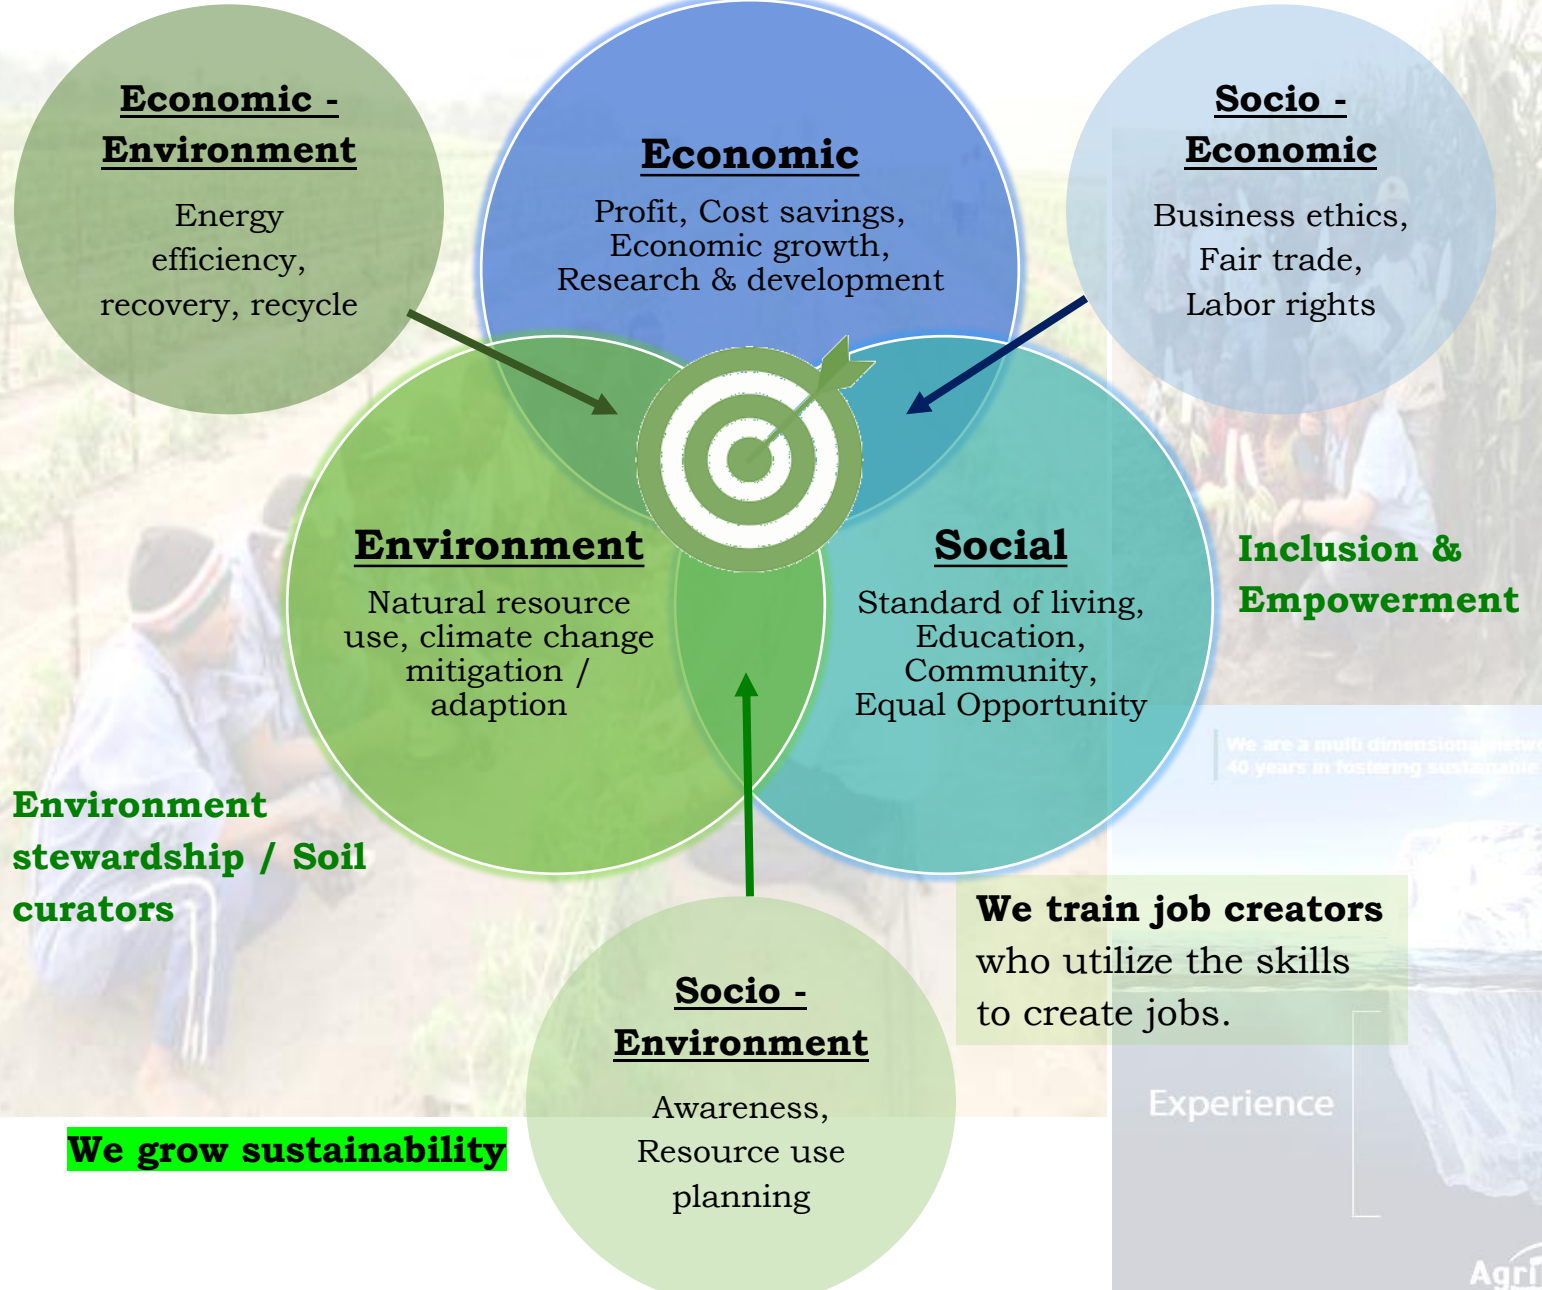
Economic - Environment

Energy efficiency, recovery, recycle

Economic

Profit, Cost savings, Economic growth, Research & development

Socio - Economic

Business ethics, Fair trade, Labor rights

Environment

Natural resource use, climate change mitigation / adaption

Social

Standard of living, Education, Community, Equal Opportunity

Inclusion & Empowerment

We are a multi dimensional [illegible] 40 years in fostering sustainable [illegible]

Environment stewardship / Soil curators

We train job creators who utilize the skills to create jobs.

Socio - Environment

Awareness, Resource use planning

Experience

We grow sustainability

Agri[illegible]